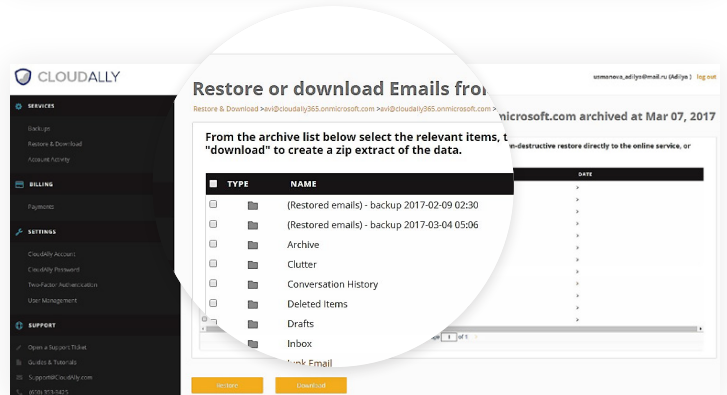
CLOUDALLY

SERVICES

Backup

Restore & Download

Account Activity

BILLING

Payments

SETTINGS

CloudAlly Account

CloudAlly Password

Two-Factor Authentication

User Management

SUPPORT

Open a Support Ticket

Guides & Tutorials

Support@CloudAlly.com

(619) 359-1425

usmonova_adilya@mail.ru (Adilya) | log out

Restore or download Emails fro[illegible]

Restore & Download >avi@cloudally365.onmicrosoft.com >avi@cloudally365.onmicrosoft.com >

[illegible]nmicrosoft.com archived at Mar 07, 2017

From the archive list below select the relevant items, t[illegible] "download" to create a zip extract of the data.

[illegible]n-destructive restore directly to the online service, or

| | TYPE | NAME | DATE |
|---|---|---|---|
| | | (Restored emails) - backup 2017-02-09 02:30 | > |
| | | (Restored emails) - backup 2017-03-04 05:06 | > |
| | | Archive | > |
| | | Clutter | > |
| | | Conversation History | > |
| | | Deleted Items | > |
| | | Drafts | > |
| | | Inbox | > |
| | | Junk Email | |

1 of 1

Restore

Download